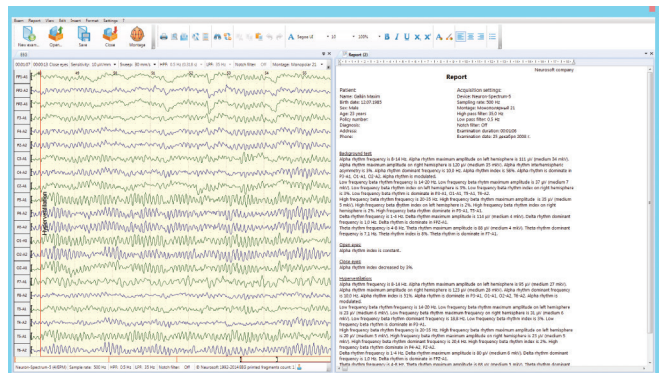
Exam Report View Edit Insert Format Settings ?

New exam... Open... Save Close Montage

Report (2)

Neurosoft company

Report

Patient:
Name: Galkin Maxim
Birth date: 12.07.1983
Sex: Male
Age: 25 years
Policy number:
Diagnosis:
Address:
Phone:

Acquisition settings:
Device: Neuron-Spectrum-5
Sampling rate: 500 Hz
Montage: Monopolar 21
High-pass filter: 35.0 Hz
Low-pass filter: 0.5 Hz
Notch filter: Off
Examination duration: 00:05:08
Examination date: 25 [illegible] 2008 г.

Background tests
Alpha rhythm frequency is 8-14 Hz. Alpha rhythm maximum amplitude on left hemisphere is 111 µV (medium 34 mkV). Alpha rhythm maximum amplitude on right hemisphere is 120 µV (medium 35 mkV). Alpha rhythm interhemispheric asymmetry is 0%. Alpha rhythm dominant frequency is 10.0 Hz. Alpha rhythm index is 58%. Alpha rhythm is dominate in P3-A1, O1-A1, O2-A2. Alpha rhythm is modulated.
Low frequency beta rhythm frequency is 14-20 Hz. Low frequency beta rhythm maximum amplitude is 27 µV (medium 7 mkV). Low frequency beta rhythm index on left hemisphere is 3%. Low frequency beta rhythm index on right hemisphere is 3%. Low frequency beta rhythm is dominate in F3-A1, O1-A1, T5-A1, T6-A2.
High frequency beta rhythm frequency is 20-35 Hz. High frequency beta rhythm maximum amplitude is 35 µV (medium 5 mkV). High frequency beta rhythm index on left hemisphere is 2%. High frequency beta rhythm index on right hemisphere is 2%. High frequency beta rhythm is dominate in F3-A1, T3-A1.
Delta rhythm frequency is 1-4 Hz. Delta rhythm maximum amplitude is 114 µV (medium 4 mkV). Delta rhythm dominant frequency is 1.0 Hz. Delta rhythm is dominate in FP2-A1.
Theta rhythm frequency is 4-8 Hz. Theta rhythm maximum amplitude is 88 µV (medium 4 mkV). Theta rhythm dominant frequency is 7.1 Hz. Theta rhythm index is 8%. Theta rhythm is dominate in FT-A1.

Open eyes
Alpha rhythm index is constant.

Close eyes
Alpha rhythm index decreased by 0%.

Hyperventilation
Alpha rhythm frequency is 8-14 Hz. Alpha rhythm maximum amplitude on left hemisphere is 95 µV (medium 27 mkV). Alpha rhythm maximum amplitude on right hemisphere is 123 µV (medium 29 mkV). Alpha rhythm dominant frequency is 10.0 Hz. Alpha rhythm index is 51%. Alpha rhythm is dominate in F3-A1, O1-A1, O2-A2, T6-A2. Alpha rhythm is modulated.
Low frequency beta rhythm frequency is 14-20 Hz. Low frequency beta rhythm maximum amplitude on left hemisphere is 23 µV (medium 6 mkV). Low frequency beta rhythm maximum amplitude on right hemisphere is 21 µV (medium 6 mkV). Low frequency beta rhythm dominant frequency is 16.6 Hz. Low frequency beta rhythm index is 5%. Low frequency beta rhythm is dominate in F3-A1.
High frequency beta rhythm frequency is 20-35 Hz. High frequency beta rhythm maximum amplitude on left hemisphere is 30 µV (medium 5 mkV). High frequency beta rhythm maximum amplitude on right hemisphere is 25 µV (medium 5 mkV). High frequency beta rhythm dominant frequency is 20.4 Hz. High frequency beta rhythm index is 2%. High frequency beta rhythm is dominate in F4-A2, P3-A2.
Delta rhythm frequency is 1-4 Hz. Delta rhythm maximum amplitude is 80 µV (medium 6 mkV). Delta rhythm dominant frequency is 1.0 Hz. Delta rhythm is dominate in FP2-A1.

FP1-A1 FP2-A2 F3-A1 F4-A2 C3-A1 C4-A2 P3-A1 P4-A2 O1-A1 O2-A2 F7-A1 F8-A2 T3-A1 T4-A2 T5-A1 T6-A2

Neuron-Spectrum-5 (#XBPM) Sample rate: 500 Hz HPF: 0.5 Hz LPF: 35 Hz Notch filter: Off © Neurosoft 1992-2014